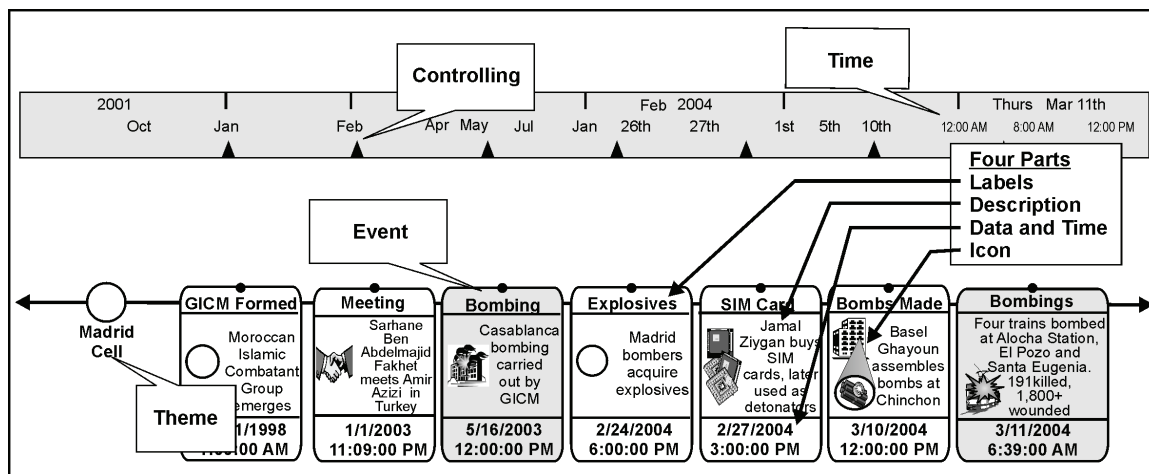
Controlling

Time

2001
Oct Jan Feb Apr May Jul Jan

Feb 2004
26th 27th 1st 5th 10th

Thurs Mar 11th
12:00 AM 8:00 AM 12:00 PM

Four Parts
Labels
Description
Data and Time
Icon

Event

Madrid Cell

Theme

GICM Formed
Moroccan Islamic Combatant Group emerges
1/1998
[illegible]:00 AM

Meeting
Sarhane Ben Abdelmajid Fakhet meets Amir Azizi in Turkey
1/1/2003
11:09:00 PM

Bombing
Casablanca bombing carried out by GICM
5/16/2003
12:00:00 PM

Explosives
Madrid bombers acquire explosives
2/24/2004
6:00:00 PM

SIM Card
Jamal Ziygan buys SIM cards, later used as detonators
2/27/2004
3:00:00 PM

Bombs Made
Basel Ghayoun assembles bombs at Chinchon
3/10/2004
12:00:00 PM

Bombings
Four trains bombed at Alocha Station, El Pozo and Santa Eugenia. 191killed, 1,800+ wounded
3/11/2004
6:39:00 AM